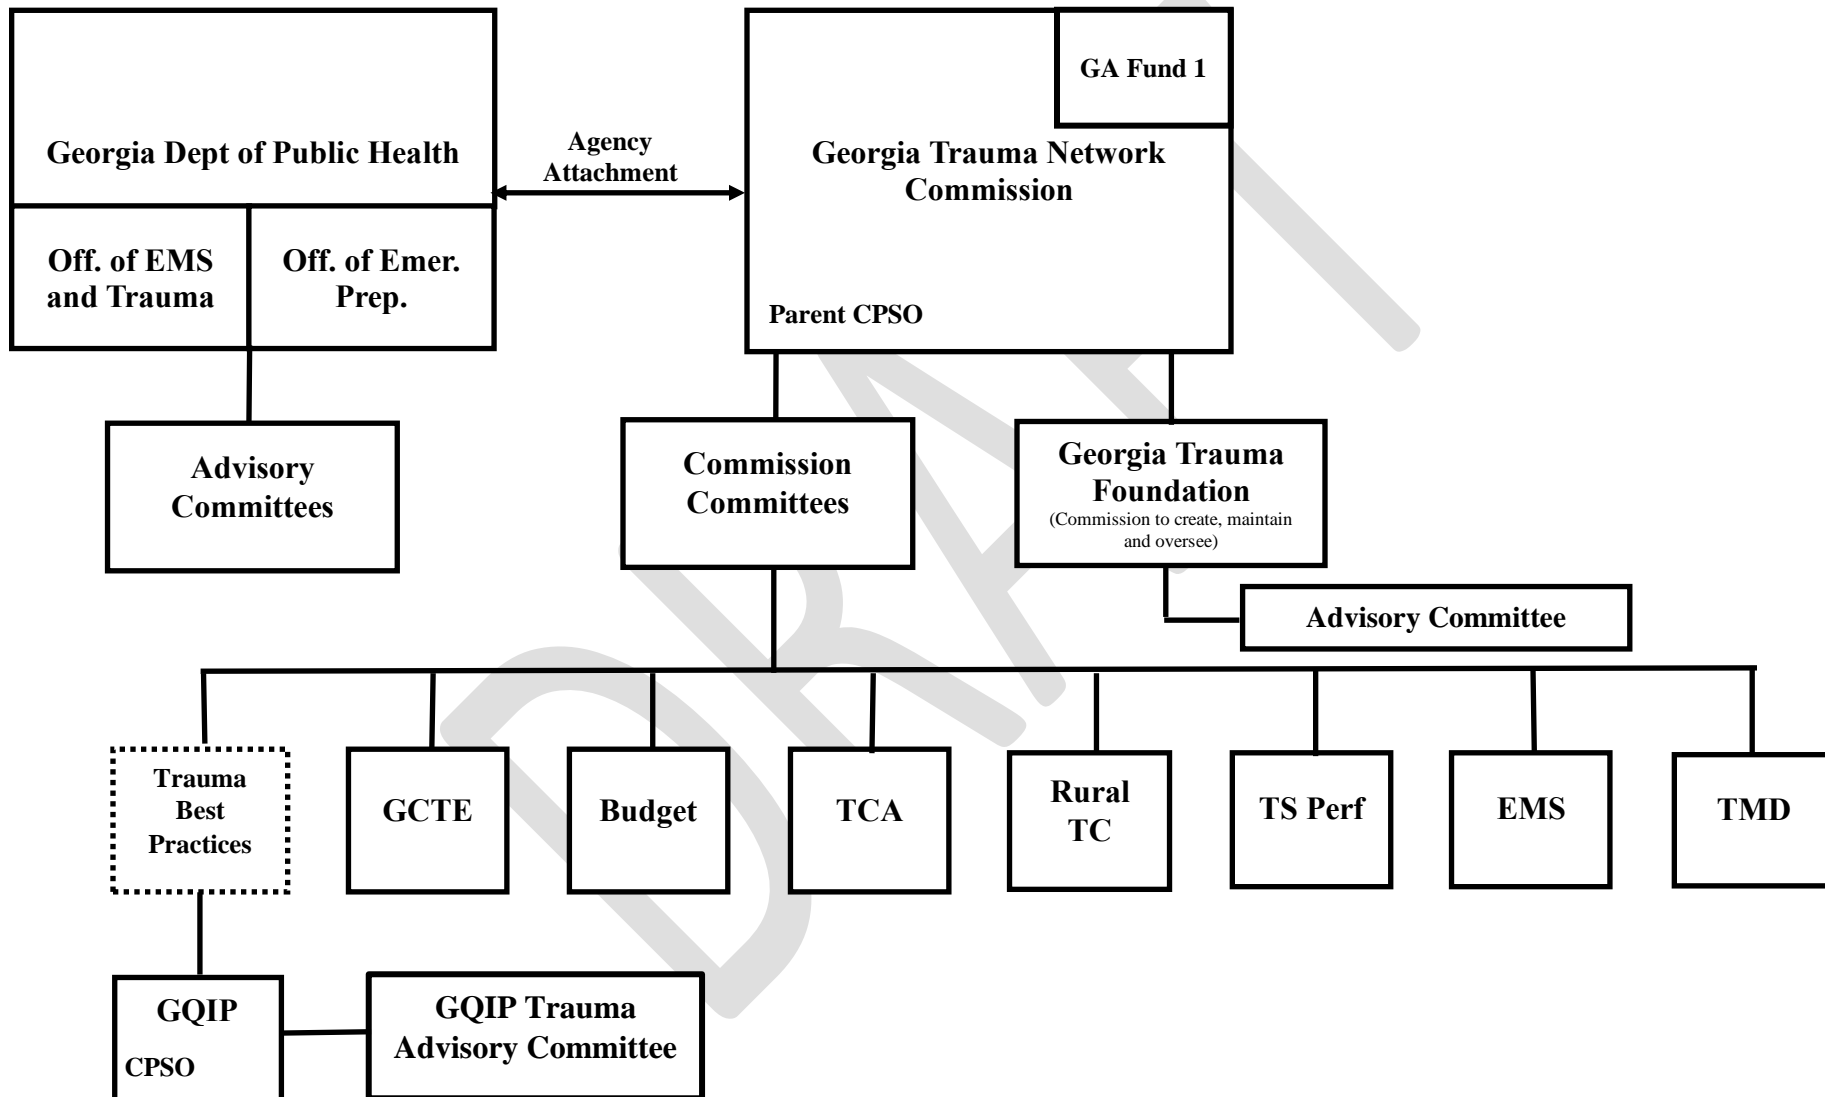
Georgia Dept of Public Health

Off. of EMS and Trauma

Off. of Emer. Prep.

Advisory Committees

Agency Attachment

GA Fund 1

Georgia Trauma Network Commission

Parent CPSO

Commission Committees

Georgia Trauma Foundation
(Commission to create, maintain and oversee)

Advisory Committee

Trauma Best Practices

GCTE

Budget

TCA

Rural TC

TS Perf

EMS

TMD

GQIP
CPSO

GQIP Trauma Advisory Committee

DRAFT